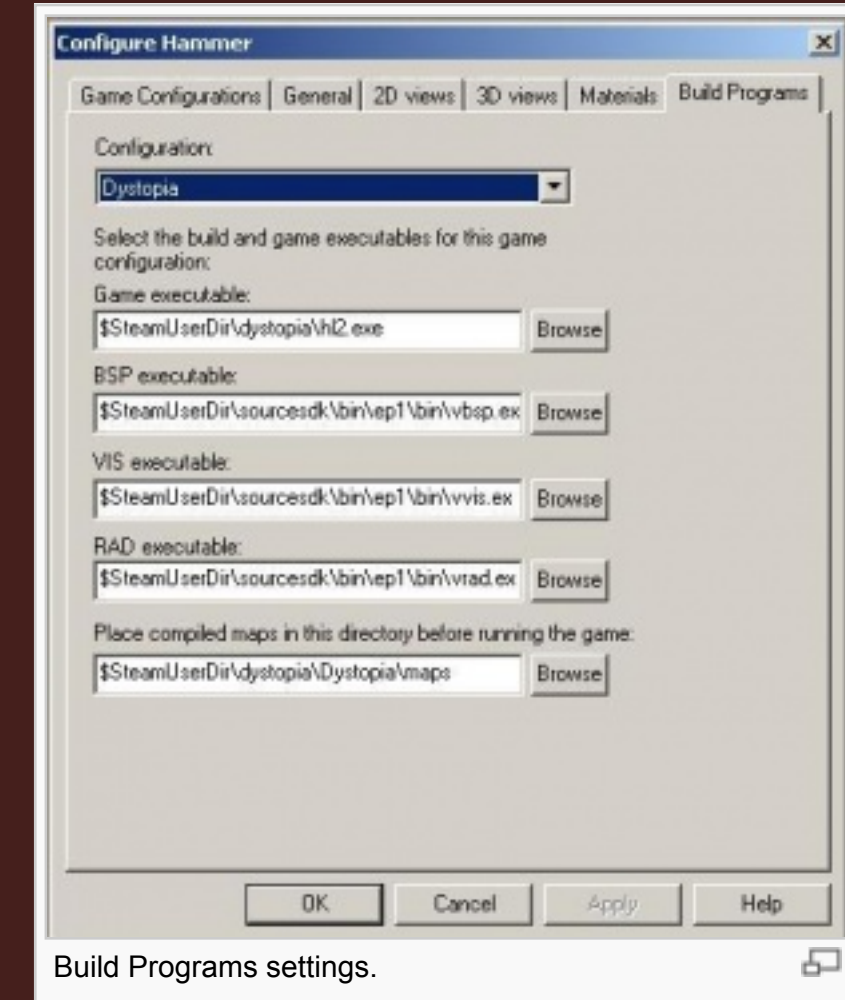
Configure Hammer

Game Configurations | General | 2D views | 3D views | Materials | Build Programs

Configuration:

Dystopia

Select the build and game executables for this game configuration:

Game executable:

$SteamUserDir\dystopia\hl2.exe

Browse

BSP executable:

$SteamUserDir\sourcesdk\bin\ep1\bin\vbsp.ex

Browse

VIS executable:

$SteamUserDir\sourcesdk\bin\ep1\bin\vvis.ex

Browse

RAD executable:

$SteamUserDir\sourcesdk\bin\ep1\bin\vrad.ex

Browse

Place compiled maps in this directory before running the game:

$SteamUserDir\dystopia\Dystopia\maps

Browse

OK

Cancel

Apply

Help

Build Programs settings.